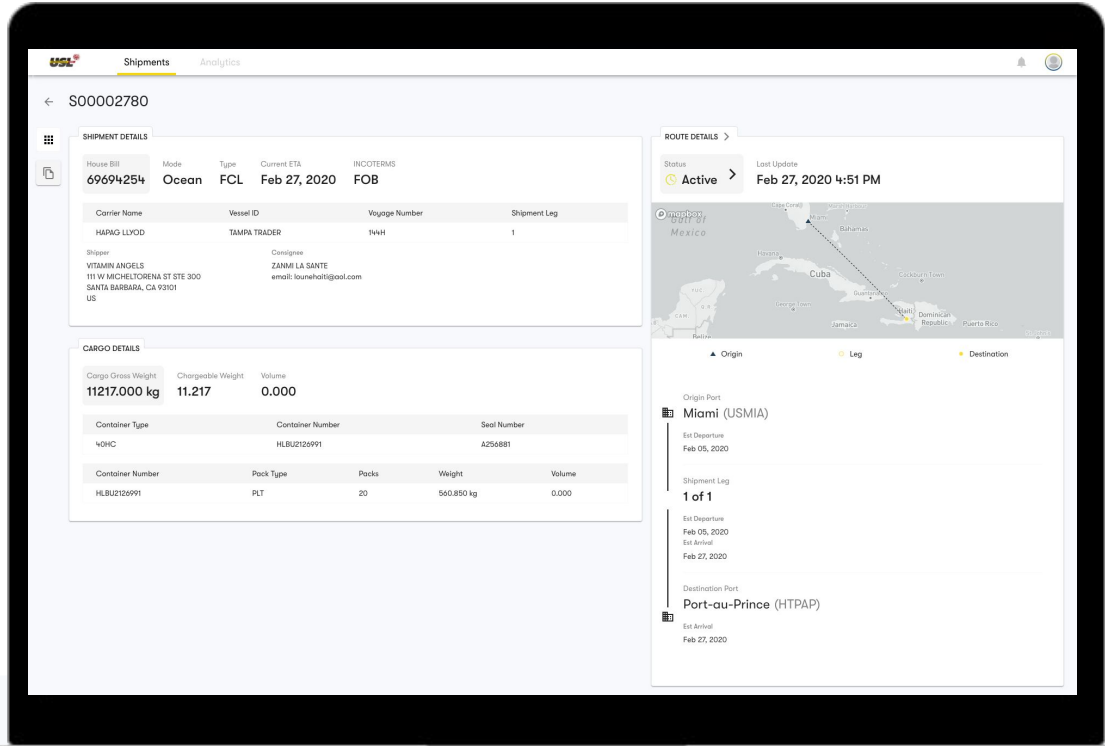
USL Shipments Analytics

← S00002780

SHIPMENT DETAILS

| House Bill | Mode | Type | Current ETA | INCOTERMS |
|---|---|---|---|---|
| 69694254 | Ocean | FCL | Feb 27, 2020 | FOB |

| Carrier Name | Vessel ID | Voyage Number | Shipment Leg |
|---|---|---|---|
| HAPAG LLYOD | TAMPA TRADER | 144H | 1 |

Shipper
VITAMIN ANGELS
111 W MICHELTORENA ST STE 300
SANTA BARBARA, CA 93101
US

Consignee
ZANMI LA SANTE
email: lounehaiti@aol.com

CARGO DETAILS

| Cargo Gross Weight | Chargeable Weight | Volume |
|---|---|---|
| 11217.000 kg | 11.217 | 0.000 |

| Container Type | Container Number | Seal Number |
|---|---|---|
| 40HC | HLBU2126991 | A256881 |

| Container Number | Pack Type | Packs | Weight | Volume |
|---|---|---|---|---|
| HLBU2126991 | PLT | 20 | 560.850 kg | 0.000 |

ROUTE DETAILS >

Status
Active >

Last Update
Feb 27, 2020 4:51 PM

mapbox
Gulf of Mexico
Cape Coral
Miami
Bahamas
Havana
Cuba
Cockburn Town
George Town
Guantanamo
Haiti
Dominican Republic
Puerto Rico
Jamaica
Belize

▲ Origin ○ Leg ● Destination

Origin Port
Miami (USMIA)
Est Departure
Feb 05, 2020

Shipment Leg
1 of 1
Est Departure
Feb 05, 2020
Est Arrival
Feb 27, 2020

Destination Port
Port-au-Prince (HTPAP)
Est Arrival
Feb 27, 2020